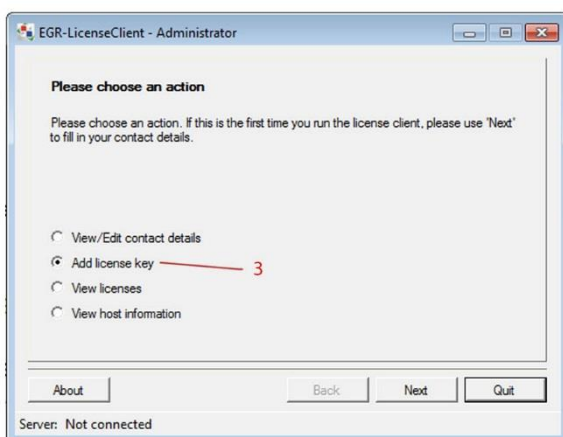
EGR-LicenseClient - Administrator

Please choose an action

Please choose an action. If this is the first time you run the license client, please use 'Next' to fill in your contact details.

View/Edit contact details
Add license key
3
View licenses
View host information

About
Back
Next
Quit

Server: Not connected